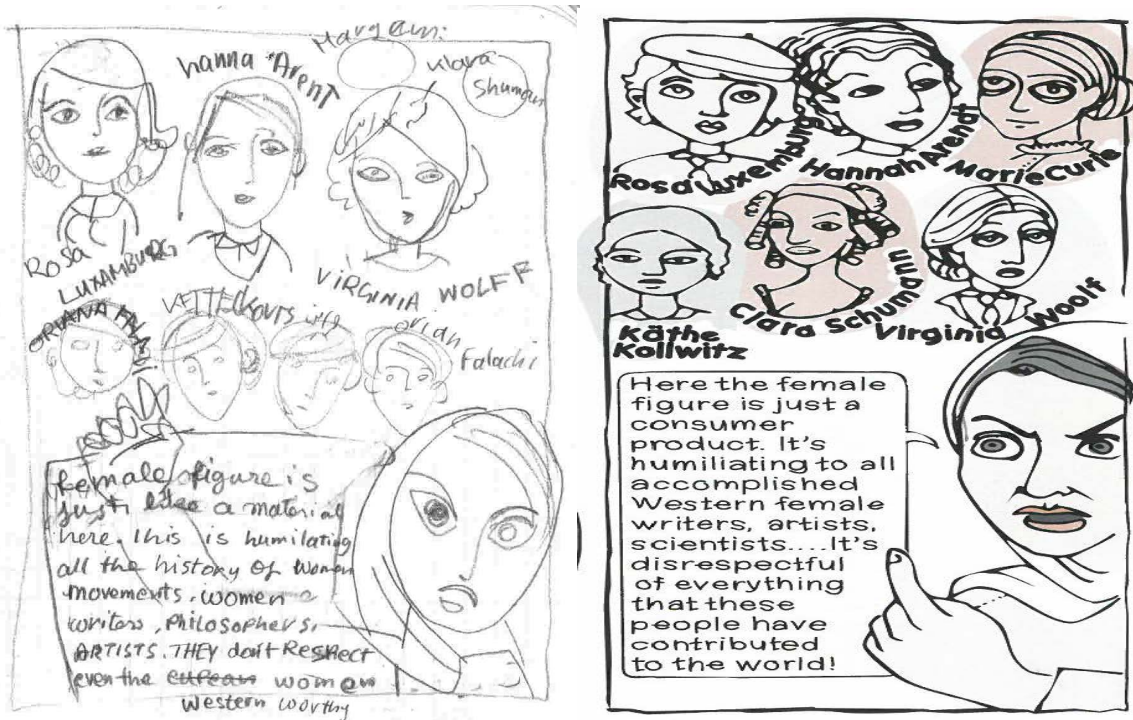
Margam:

hanna Arent

klara Shuman

ROSA LUXAMBURG

VIRGINIA WOLFF

ORIANA FALA

KETTE KOLVITS

orian Falachi

female figure is just like a material here. this is humilating all the history of women movements, women writers, PHILOSOPHERS, ARTISTS. THEY don't Respect even the ~~eurpean~~ women Western worthy

Rosa Luxemburg

Hannah Arendt

Marie Curie

Käthe Kollwitz

Clara Schumann

Virginia Woolf

Here the female figure is just a consumer product. It's humiliating to all accomplished Western female writers, artists, scientists....It's disrespectful of everything that these people have contributed to the world!